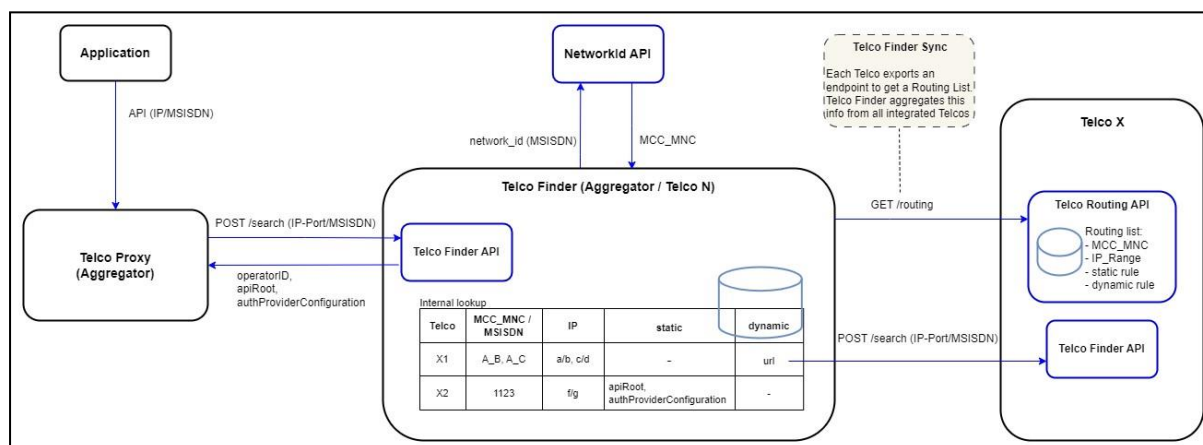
Application

API (IP/MSISDN)

Telco Proxy (Aggregator)

POST /search (IP-Port/MSISDN)

operatorID, apiRoot, authProviderConfiguration

NetworkId API

network_id (MSISDN)

MCC_MNC

Telco Finder Sync

Each Telco exports an endpoint to get a Routing List. Telco Finder aggregates this info from all integrated Telcos

Telco Finder (Aggregator / Telco N)

Telco Finder API

Internal lookup

| Telco | MCC_MNC / MSISDN | IP | static | dynamic |
|---|---|---|---|---|
| X1 | A_B, A_C | a/b, c/d | - | url |
| X2 | 1123 | f/g | apiRoot, authProviderConfiguration | - |

GET /routing

POST /search (IP-Port/MSISDN)

Telco X

Telco Routing API

Routing list:
- MCC_MNC
- IP_Range
- static rule
- dynamic rule

Telco Finder API